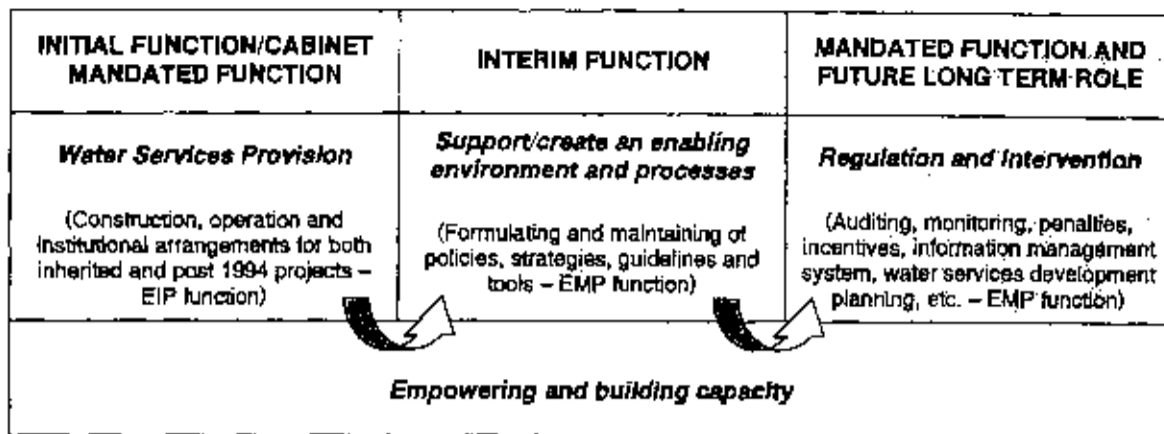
| INITIAL FUNCTION/CABINET MANDATED FUNCTION | INTERIM FUNCTION | MANDATED FUNCTION AND FUTURE LONG TERM ROLE |
|---|---|---|
| ***Water Services Provision*** (Construction, operation and institutional arrangements for both inherited and post 1994 projects – EIP function) | ***Support/create an enabling environment and processes*** (Formulating and maintaining of policies, strategies, guidelines and tools – EMP function) | ***Regulation and Intervention*** (Auditing, monitoring, penalties, incentives, information management system, water services development planning, etc. – EMP function) |

***Empowering and building capacity***